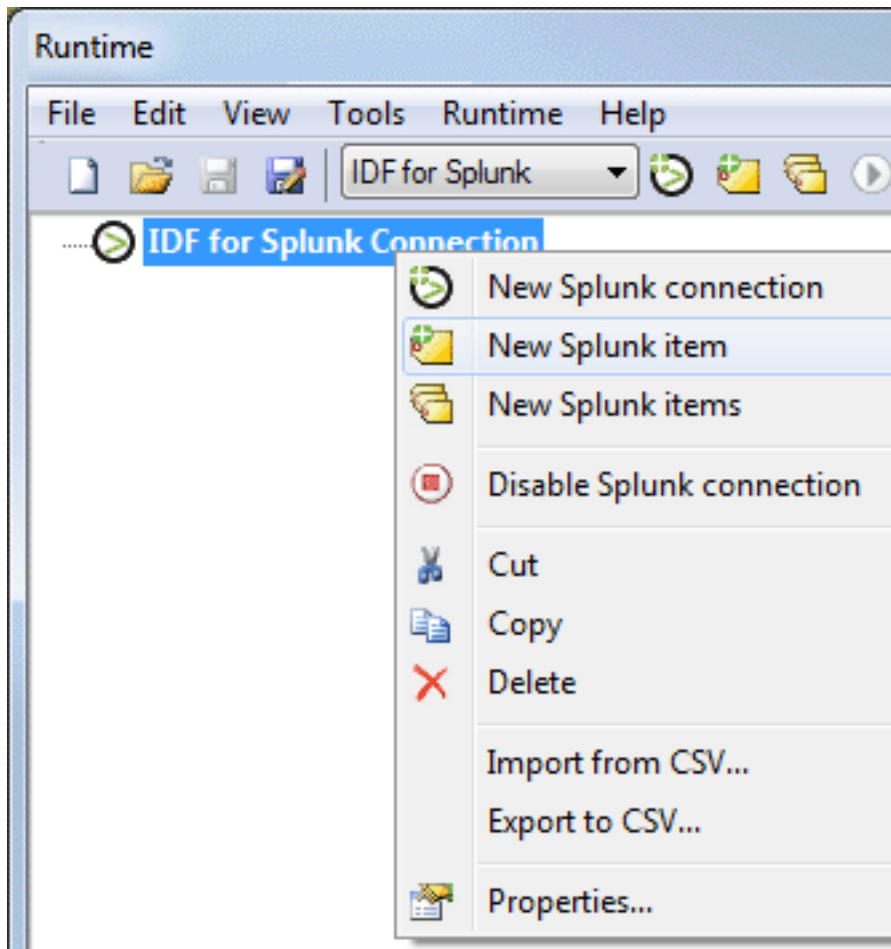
Runtime

File Edit View Tools Runtime Help

IDF for Splunk

IDF for Splunk Connection

New Splunk connection
New Splunk item
New Splunk items

Disable Splunk connection

Cut
Copy
Delete

Import from CSV...
Export to CSV...

Properties...